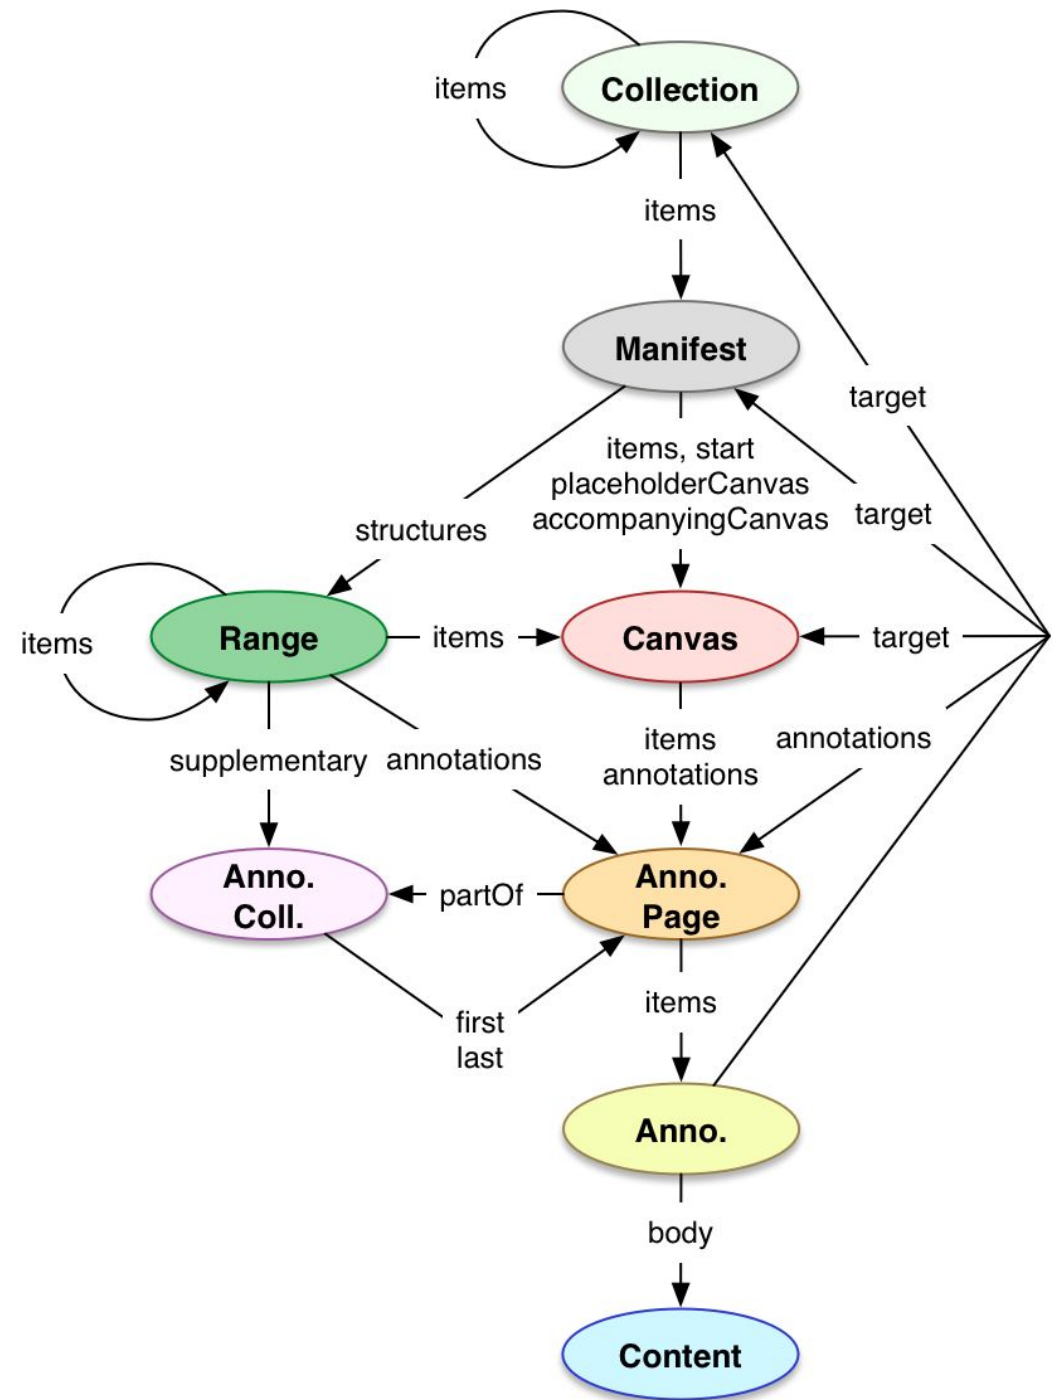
items
Collection
items
Manifest
target
items, start
placeholderCanvas
accompanyingCanvas
structures
target
items
Range
items
Canvas
target
supplementary
annotations
items
annotations
annotations
Anno.
Coll.
partOf
Anno.
Page
first
last
items
Anno.
body
Content